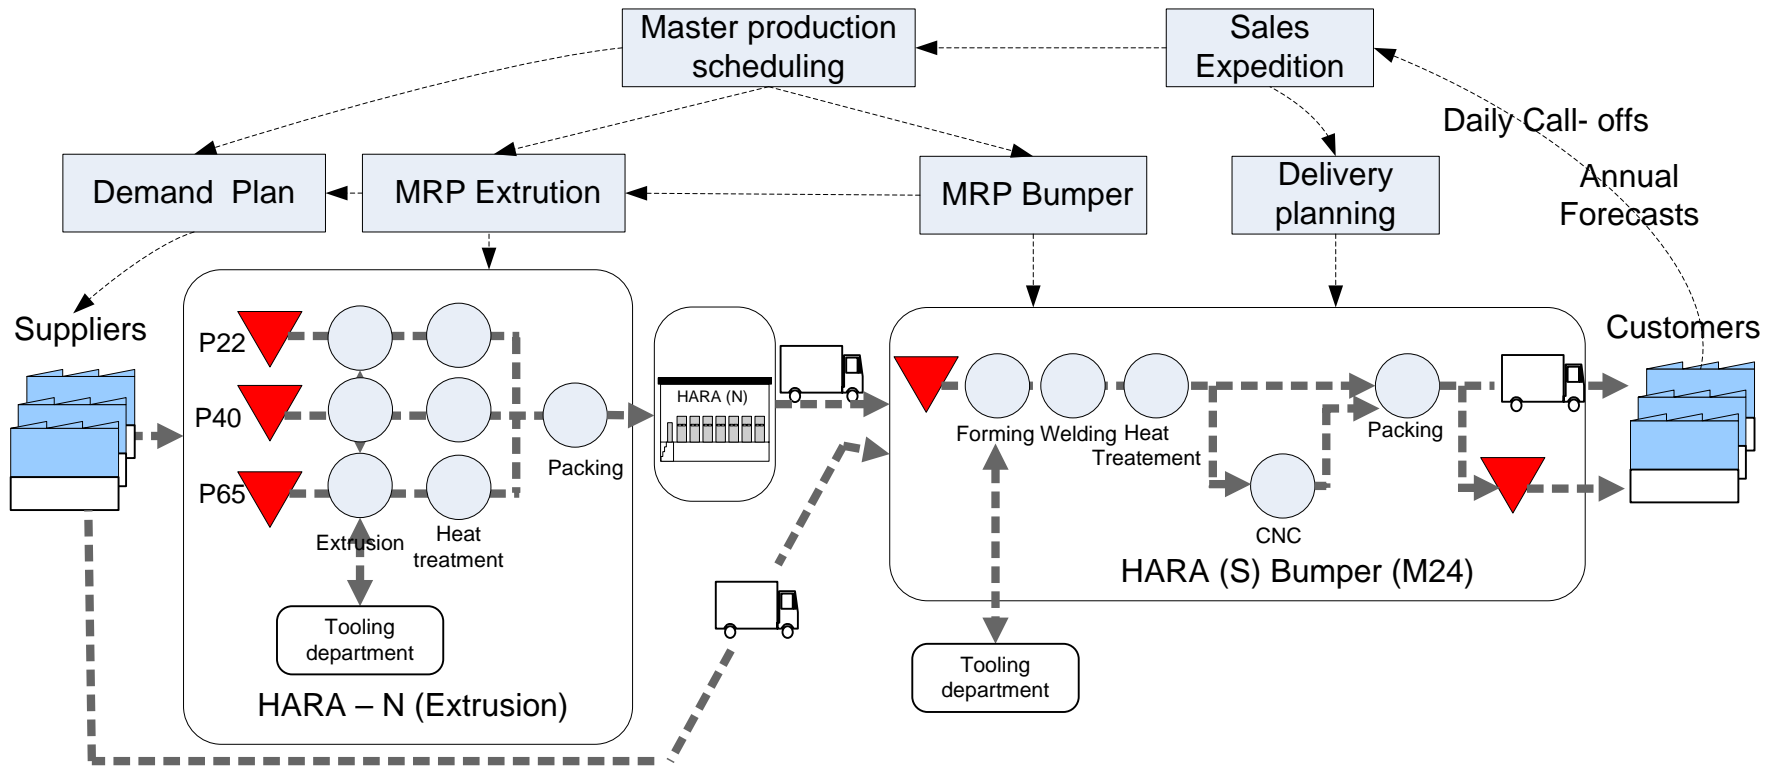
Master production scheduling

Sales Expedition

Daily Call- offs

Annual Forecasts

Demand Plan

MRP Extrution

MRP Bumper

Delivery planning

Suppliers

P22

P40

P65

Extrusion

Heat treatment

Packing

Tooling department

HARA – N (Extrusion)

HARA (N)

Customers

Forming

Welding

Heat Treatement

CNC

Packing

HARA (S) Bumper (M24)

Tooling department